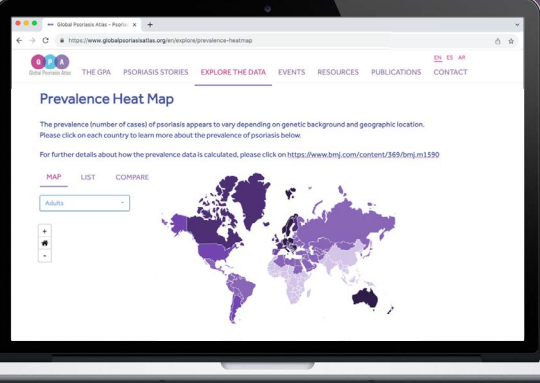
Global Psoriasis Atlas - Psoria ×

https://www.globalpsoriasisatlas.org/en/explore/prevalence-heatmap

G P A
Global Psoriasis Atlas

THE GPA PSORIASIS STORIES EXPLORE THE DATA EVENTS RESOURCES PUBLICATIONS CONTACT

EN ES AR

Prevalence Heat Map

The prevalence (number of cases) of psoriasis appears to vary depending on genetic background and geographic location. Please click on each country to learn more about the prevalence of psoriasis below.

For further details about how the prevalence data is calculated, please click on https://www.bmj.com/content/369/bmj.m1590

MAP LIST COMPARE

Adults

+
-